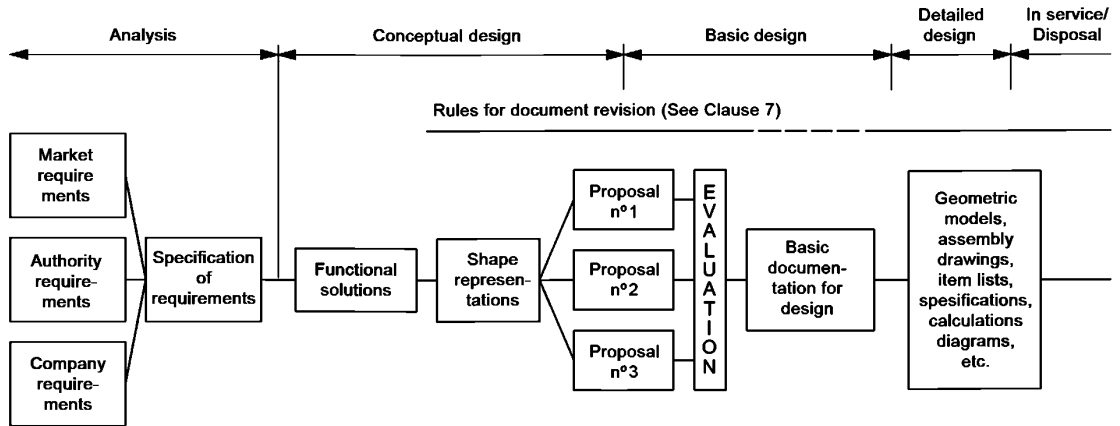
Analysis

Conceptual design

Basic design

Detailed design

In service/ Disposal

Rules for document revision (See Clause 7)

Market requirements

Authority requirements

Company requirements

Specification of requirements

Functional solutions

Shape representations

Proposal nº1

Proposal nº2

Proposal nº3

EVALUATION

Basic documentation for design

Geometric models, assembly drawings, item lists, spesifications, calculations diagrams, etc.